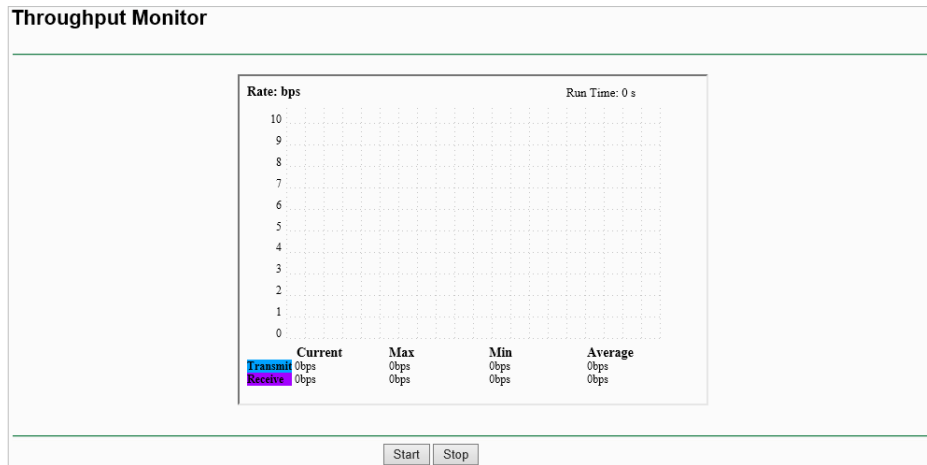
Throughput Monitor

Rate: bps

Run Time: 0 s

10
9
8
7
6
5
4
3
2
1
0

|  | Current | Max | Min | Average |
|---|---|---|---|---|
| Transmit | 0bps | 0bps | 0bps | 0bps |
| Receive | 0bps | 0bps | 0bps | 0bps |

Start Stop